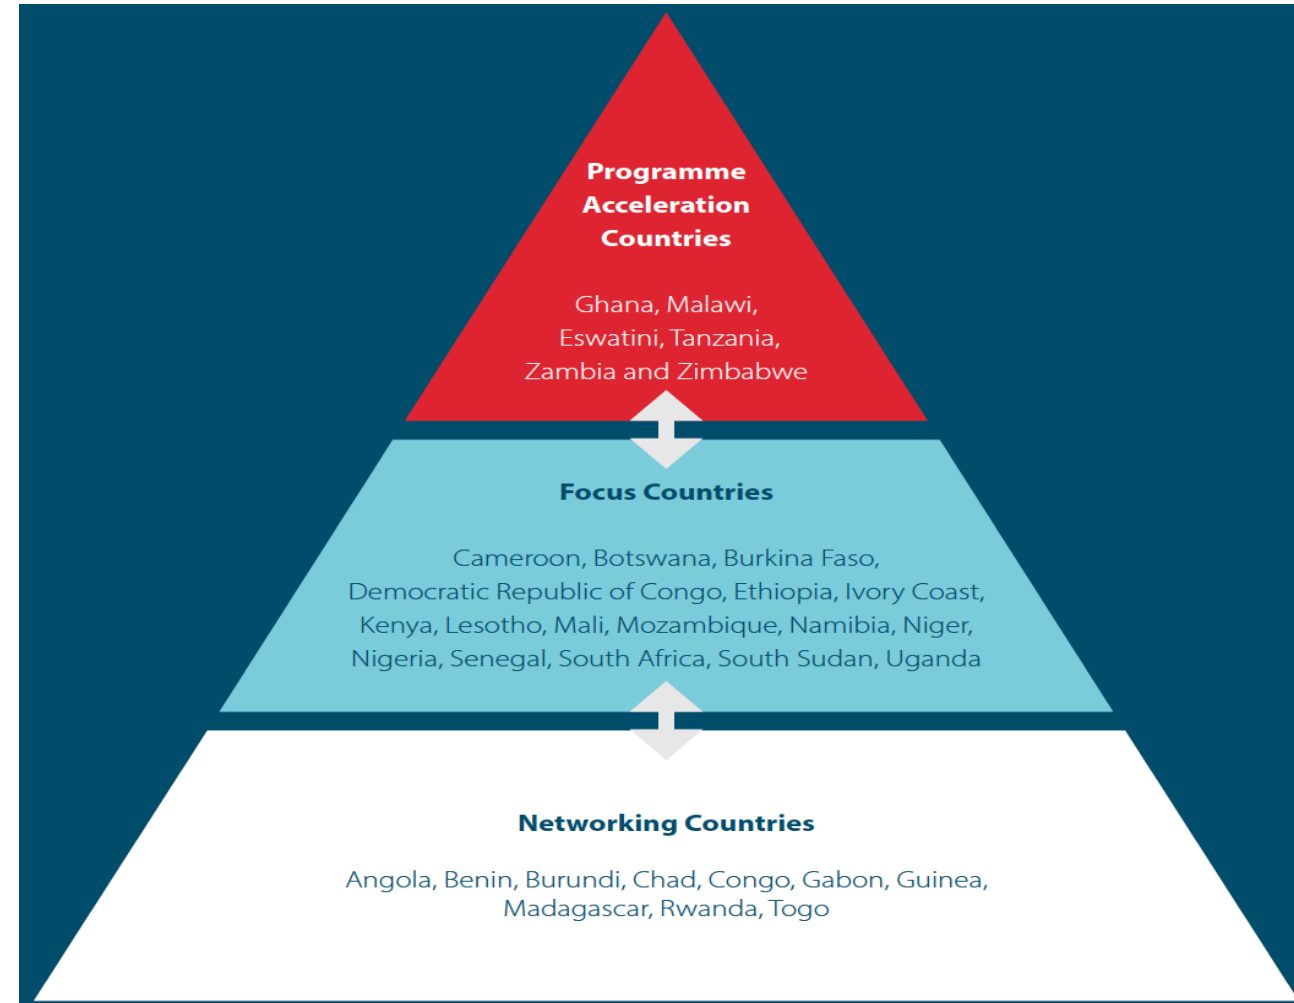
Programme Acceleration Countries

Ghana, Malawi, Eswatini, Tanzania, Zambia and Zimbabwe

Focus Countries

Cameroon, Botswana, Burkina Faso, Democratic Republic of Congo, Ethiopia, Ivory Coast, Kenya, Lesotho, Mali, Mozambique, Namibia, Niger, Nigeria, Senegal, South Africa, South Sudan, Uganda

Networking Countries

Angola, Benin, Burundi, Chad, Congo, Gabon, Guinea, Madagascar, Rwanda, Togo